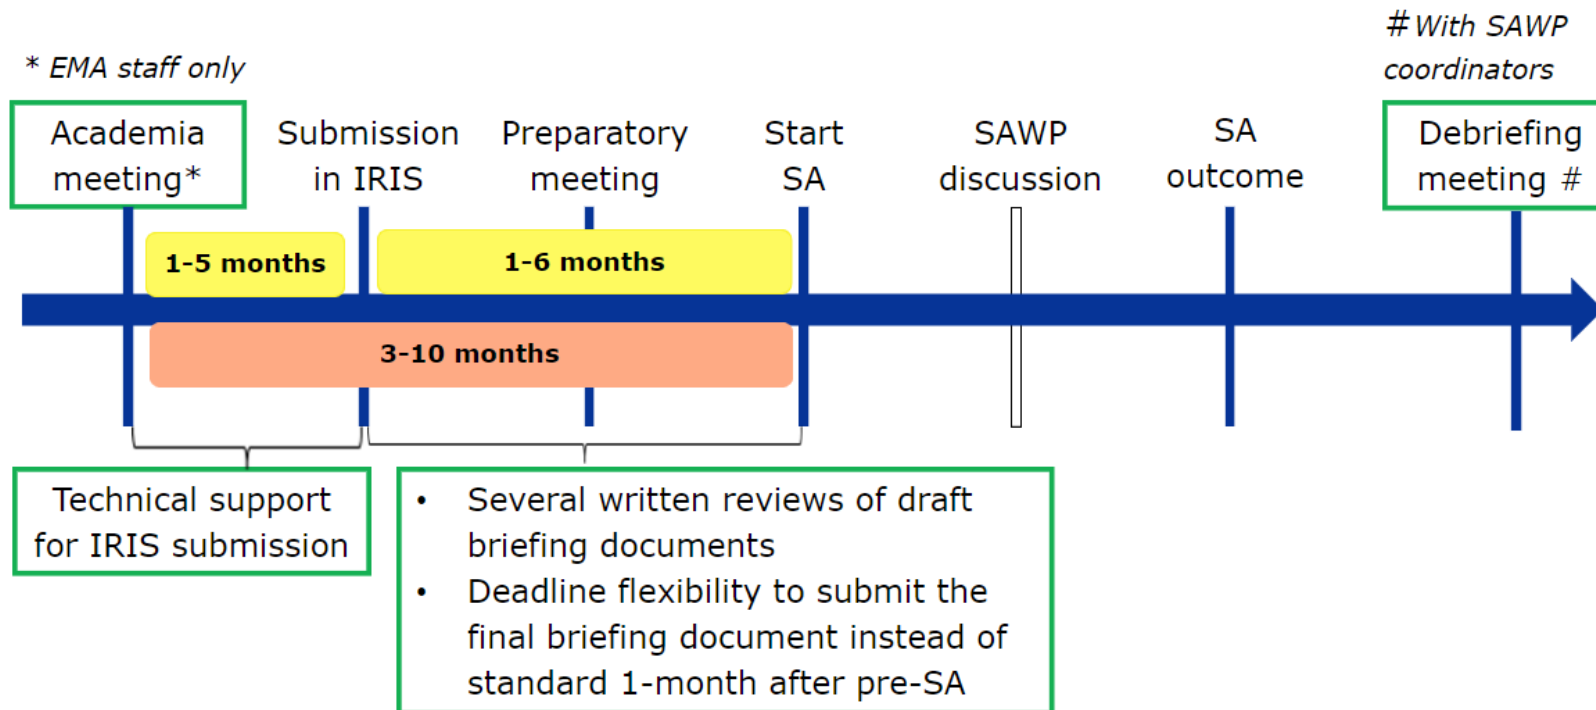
* EMA staff only

# With SAWP coordinators

Academia meeting*

Submission in IRIS

Preparatory meeting

Start SA

SAWP discussion

SA outcome

Debriefing meeting #

1-5 months

1-6 months

3-10 months

Technical support for IRIS submission

- Several written reviews of draft briefing documents
- Deadline flexibility to submit the final briefing document instead of standard 1-month after pre-SA